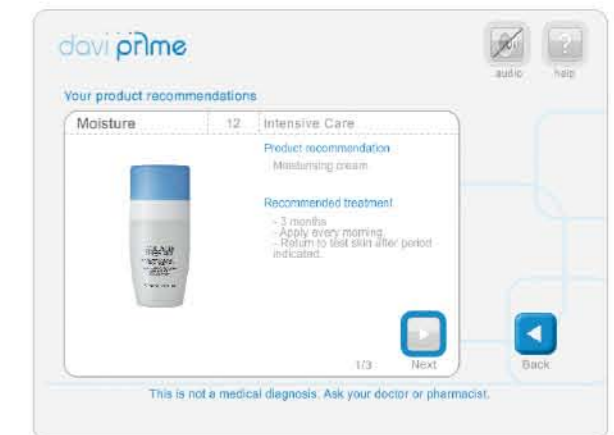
davi prime

audio help

Your product recommendations

Moisture 12 Intensive Care

Product recommendation
Moisturising cream

Recommended treatment
- 3 months
- Apply every morning.
- Return to test skin after period indicated.

1/3 Next

Back

This is not a medical diagnosis. Ask your doctor or pharmacist.